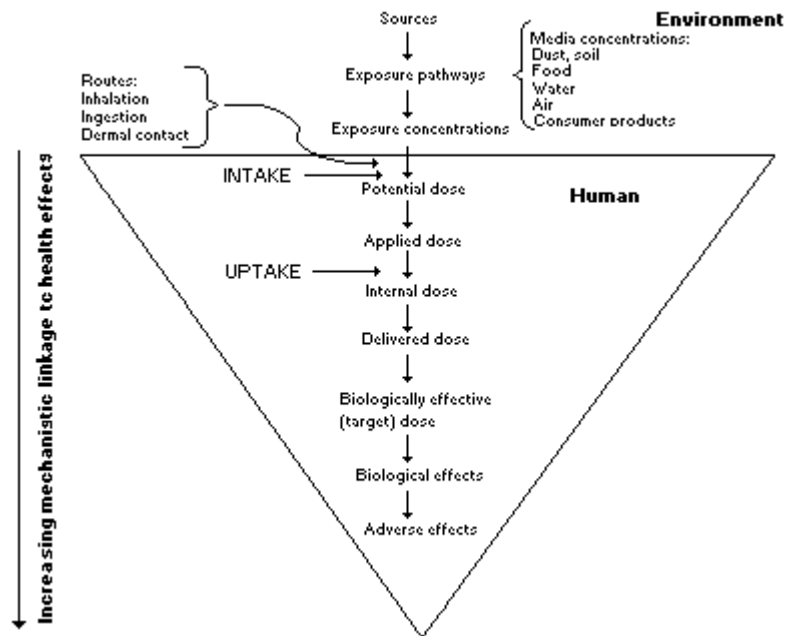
Environment

Sources

Exposure pathways

Exposure concentrations

Media concentrations:
Dust, soil
Food
Water
Air
Consumer products

Routes:
Inhalation
Ingestion
Dermal contact

Increasing mechanistic linkage to health effects

INTAKE

Potential dose

Human

Applied dose

UPTAKE

Internal dose

Delivered dose

Biologically effective (target) dose

Biological effects

Adverse effects